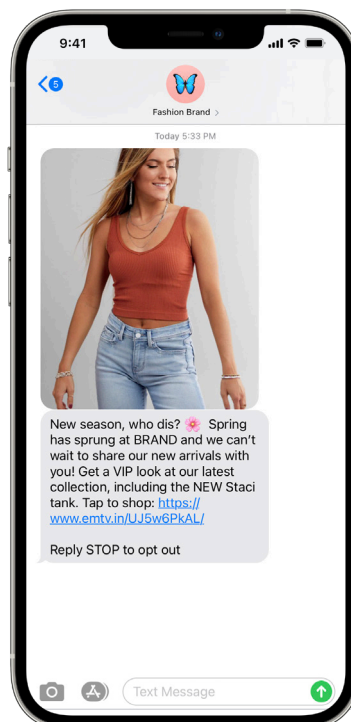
9:41

5

Fashion Brand >

Today 5:33 PM

New season, who dis? 🌸 Spring has sprung at BRAND and we can't wait to share our new arrivals with you! Get a VIP look at our latest collection, including the NEW Staci tank. Tap to shop: https://www.emtv.in/UJ5w6PkAL/

Reply STOP to opt out

Text Message